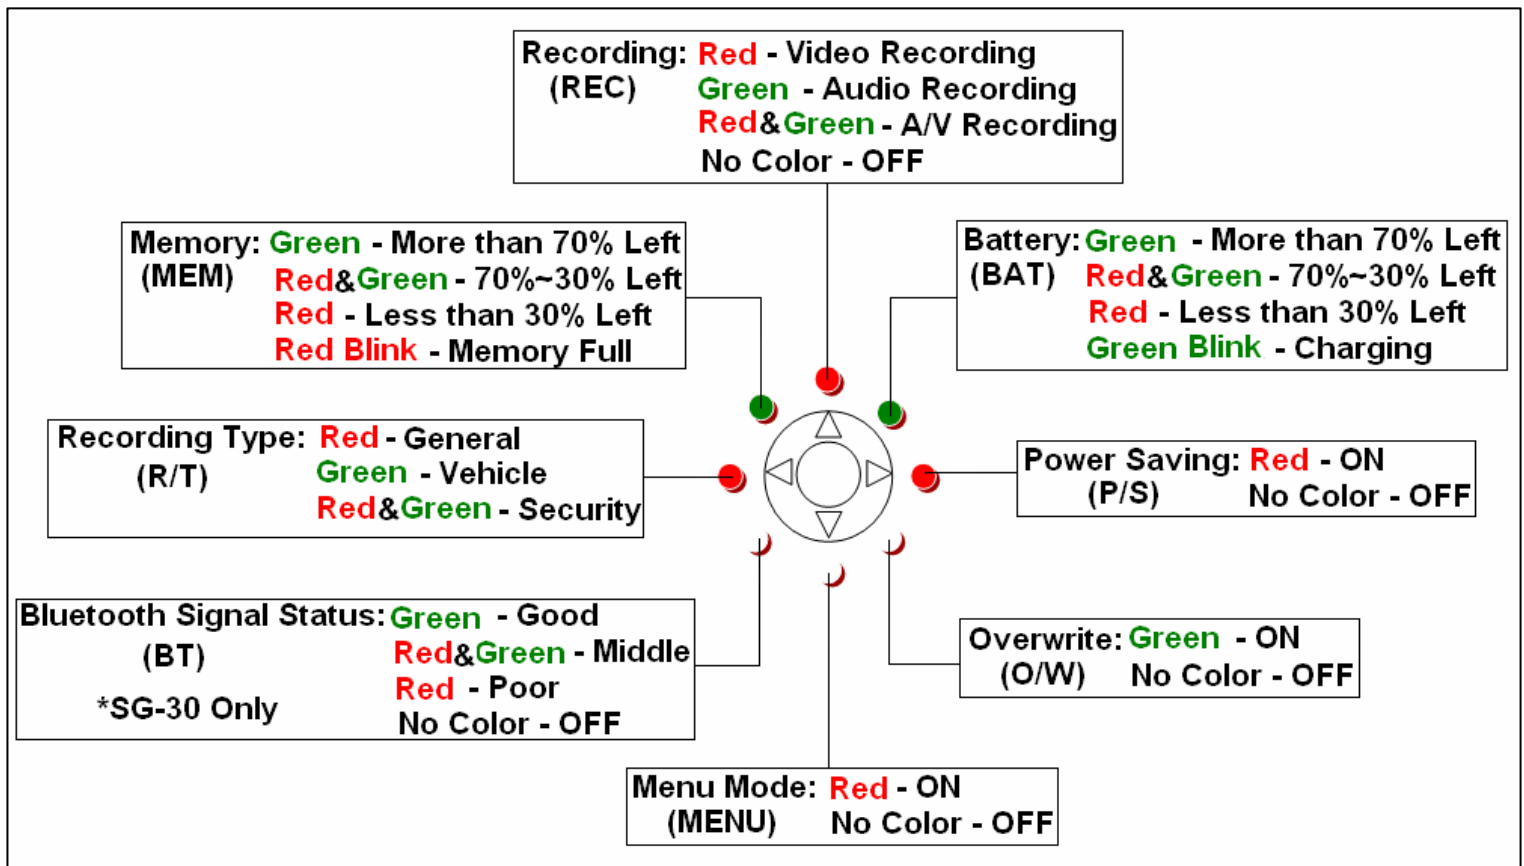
Recording: Red - Video Recording
(REC) Green - Audio Recording
Red&Green - A/V Recording
No Color - OFF

Memory: Green - More than 70% Left
(MEM) Red&Green - 70%~30% Left
Red - Less than 30% Left
Red Blink - Memory Full

Battery: Green - More than 70% Left
(BAT) Red&Green - 70%~30% Left
Red - Less than 30% Left
Green Blink - Charging

Recording Type: Red - General
(R/T) Green - Vehicle
Red&Green - Security

Power Saving: Red - ON
(P/S) No Color - OFF

Bluetooth Signal Status: Green - Good
(BT) Red&Green - Middle
Red - Poor
*SG-30 Only No Color - OFF

Overwrite: Green - ON
(O/W) No Color - OFF

Menu Mode: Red - ON
(MENU) No Color - OFF